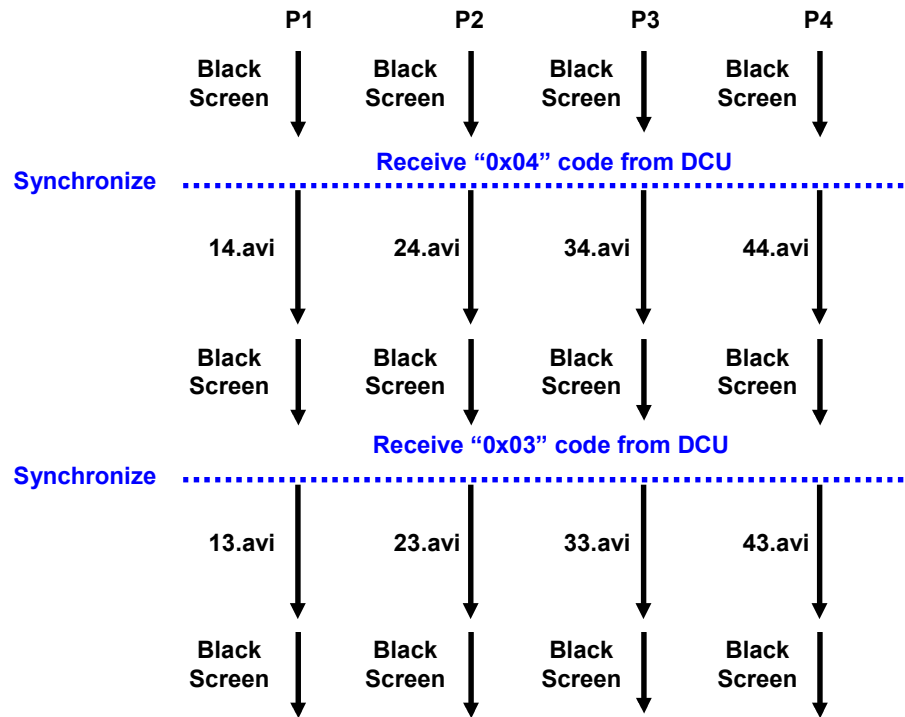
| P1 | P2 | P3 | P4 |
|---|---|---|---|
| Black Screen | Black Screen | Black Screen | Black Screen |

Receive “0x04” code from DCU

Synchronize

| 14.avi | 24.avi | 34.avi | 44.avi |
|---|---|---|---|
| Black Screen | Black Screen | Black Screen | Black Screen |

Receive “0x03” code from DCU

Synchronize

| 13.avi | 23.avi | 33.avi | 43.avi |
|---|---|---|---|
| Black Screen | Black Screen | Black Screen | Black Screen |